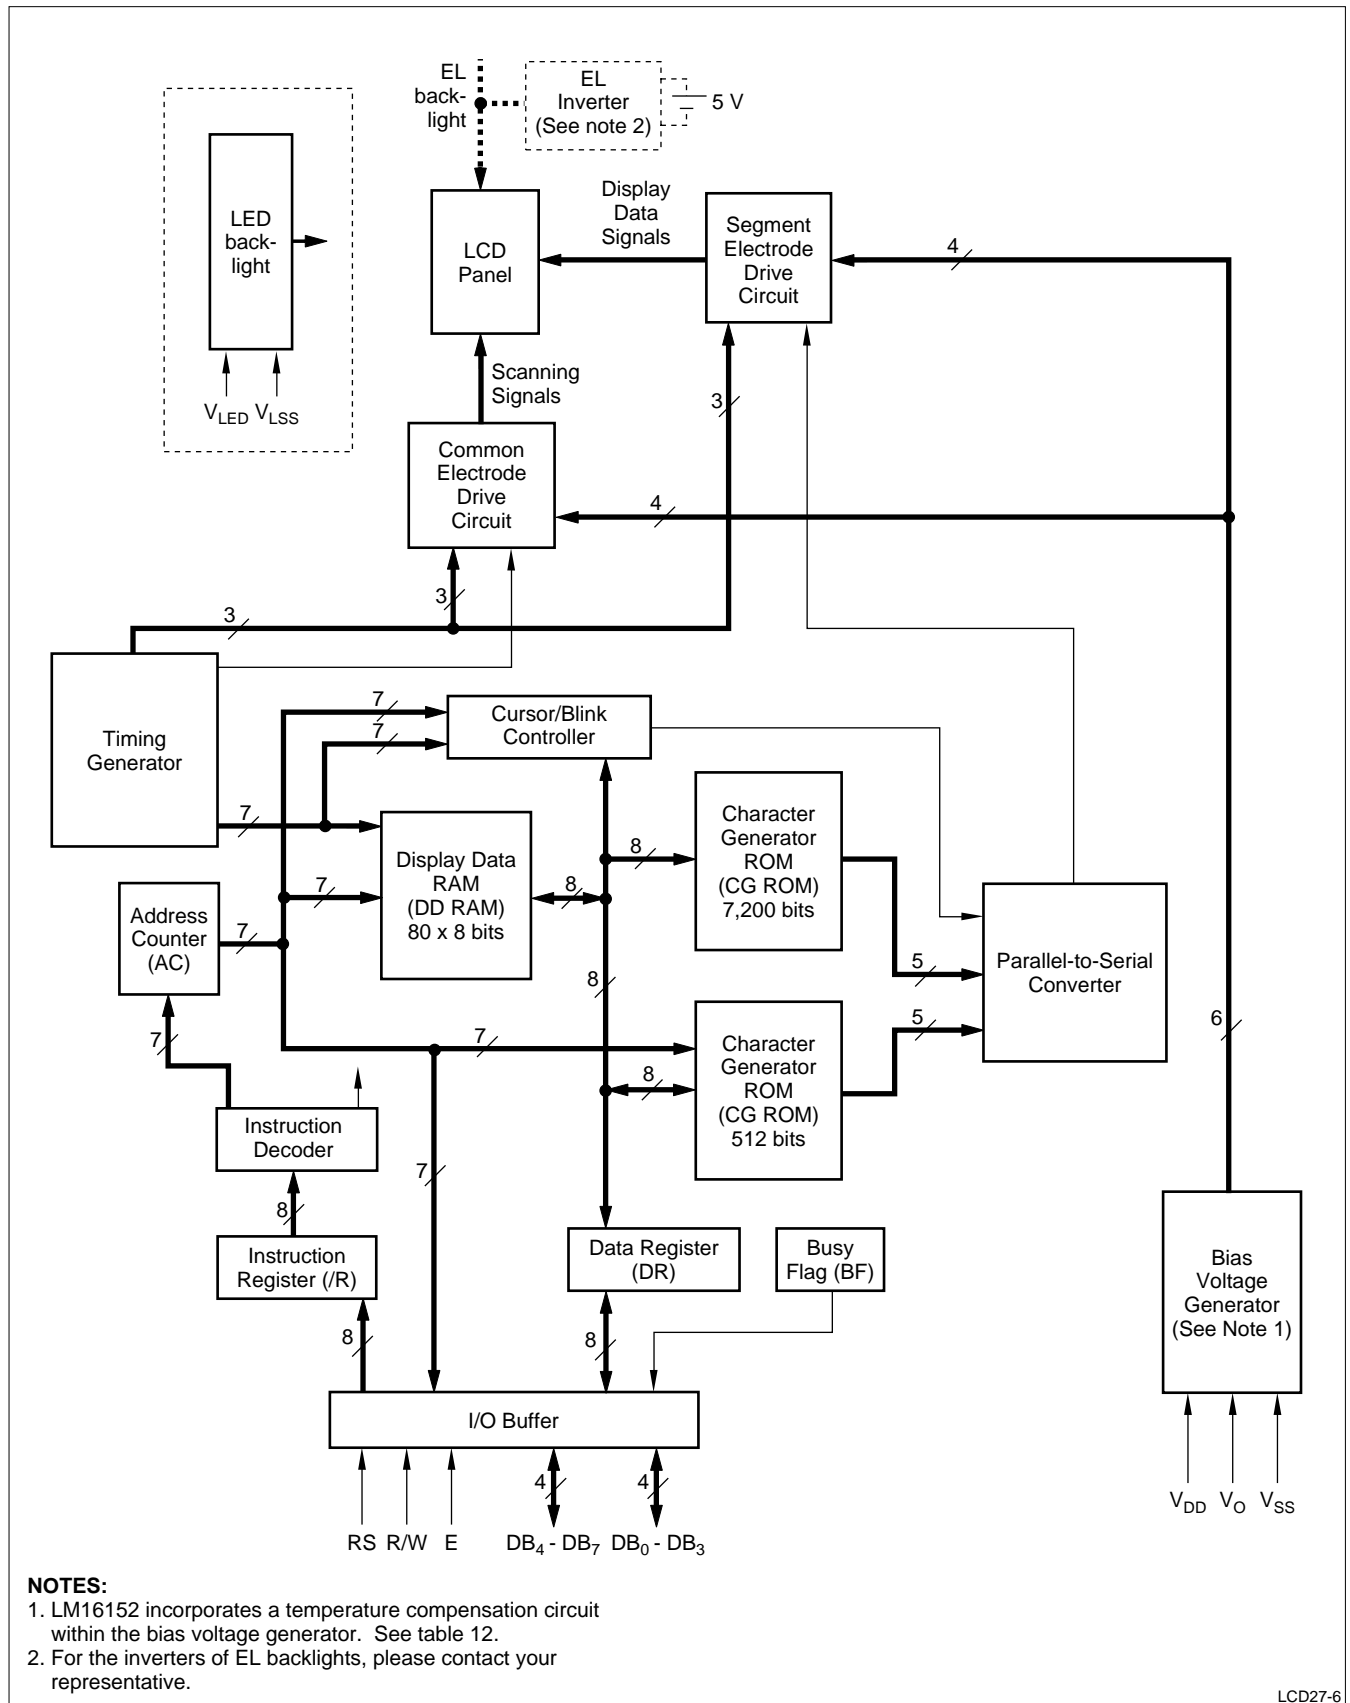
EL backlight

EL Inverter (See note 2)

5 V

LED backlight

$V_{LED}$ $V_{LSS}$

LCD Panel

Display Data Signals

Segment Electrode Drive Circuit

4

Scanning Signals

3

Common Electrode Drive Circuit

4

3

3

Timing Generator

7

7

Cursor/Blink Controller

7

Character Generator ROM (CG ROM) 7,200 bits

8

Display Data RAM (DD RAM) 80 x 8 bits

7

8

Address Counter (AC)

7

8

5

Parallel-to-Serial Converter

7

5

6

Character Generator ROM (CG ROM) 512 bits

8

7

Instruction Decoder

7

8

Instruction Register (/R)

Data Register (DR)

Busy Flag (BF)

Bias Voltage Generator (See Note 1)

8

8

I/O Buffer

4

4

RS R/W E $DB_4$ - $DB_7$ $DB_0$ - $DB_3$

$V_{DD}$ $V_O$ $V_{SS}$

NOTES:
1. LM16152 incorporates a temperature compensation circuit within the bias voltage generator. See table 12.
2. For the inverters of EL backlights, please contact your representative.

LCD27-6